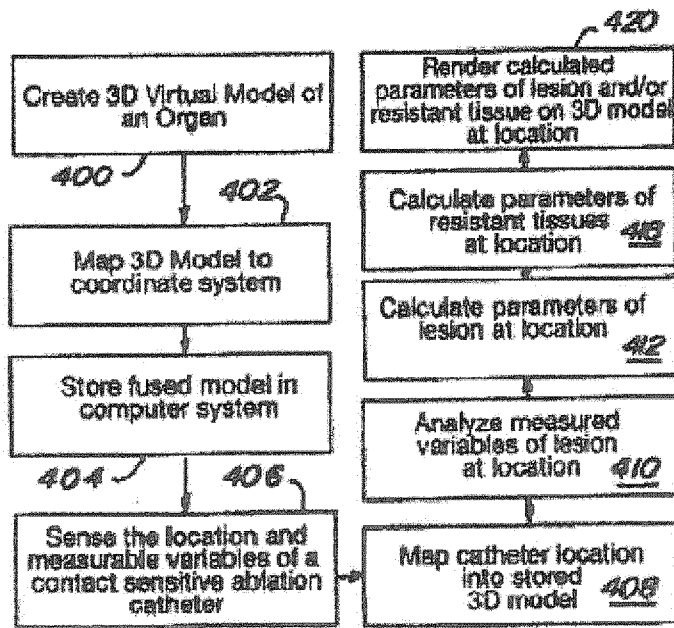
Create 3D Virtual Model of an Organ

400

402

Map 3D Model to coordinate system

Store fused model in computer system

404

406

Sense the location and measurable variables of a contact sensitive ablation catheter

420

Render calculated parameters of lesion and/or resistant tissue on 3D model at location

Calculate parameters of resistant tissues at location 418

Calculate parameters of lesion at location 412

Analyze measured variables of lesion at location 410

Map catheter location into stored 3D model 408